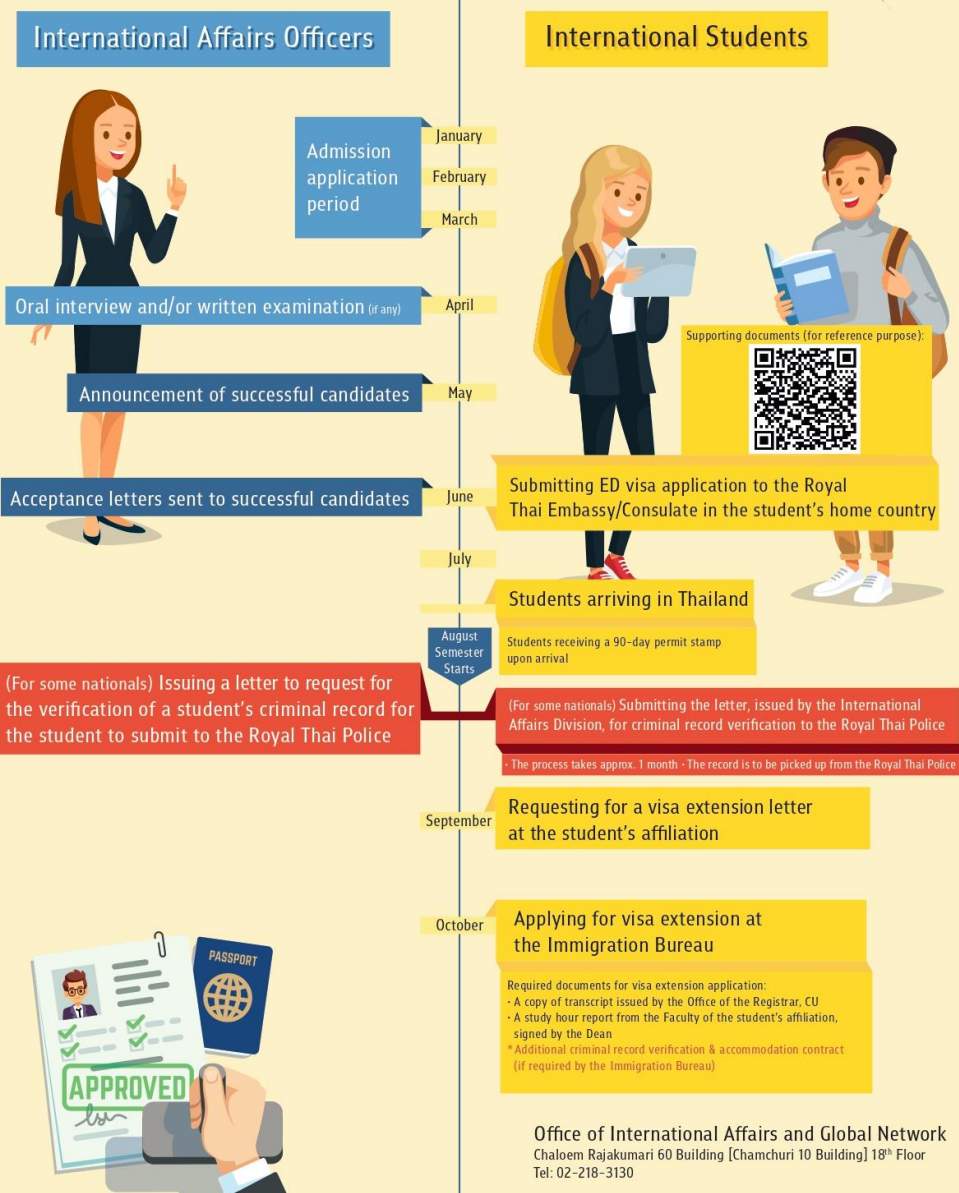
International Affairs Officers

International Students

Admission application period

January

February

March

Oral interview and/or written examination (if any)

April

Supporting documents (for reference purpose):

Announcement of successful candidates

May

Acceptance letters sent to successful candidates

June

Submitting ED visa application to the Royal Thai Embassy/Consulate in the student's home country

July

Students arriving in Thailand

August Semester Starts

Students receiving a 90-day permit stamp upon arrival

(For some nationals) Issuing a letter to request for the verification of a student's criminal record for the student to submit to the Royal Thai Police

(For some nationals) Submitting the letter, issued by the International Affairs Division, for criminal record verification to the Royal Thai Police

· The process takes approx. 1 month · The record is to be picked up from the Royal Thai Police

September

Requesting for a visa extension letter at the student's affiliation

October

Applying for visa extension at the Immigration Bureau

Required documents for visa extension application:
· A copy of transcript issued by the Office of the Registrar, CU
· A study hour report from the Faculty of the student's affiliation, signed by the Dean
* Additional criminal record verification & accommodation contract (if required by the Immigration Bureau)

PASSPORT

APPROVED

Office of International Affairs and Global Network
Chaloem Rajakumari 60 Building [Chamchuri 10 Building] 18$^{th}$ Floor
Tel: 02-218-3130